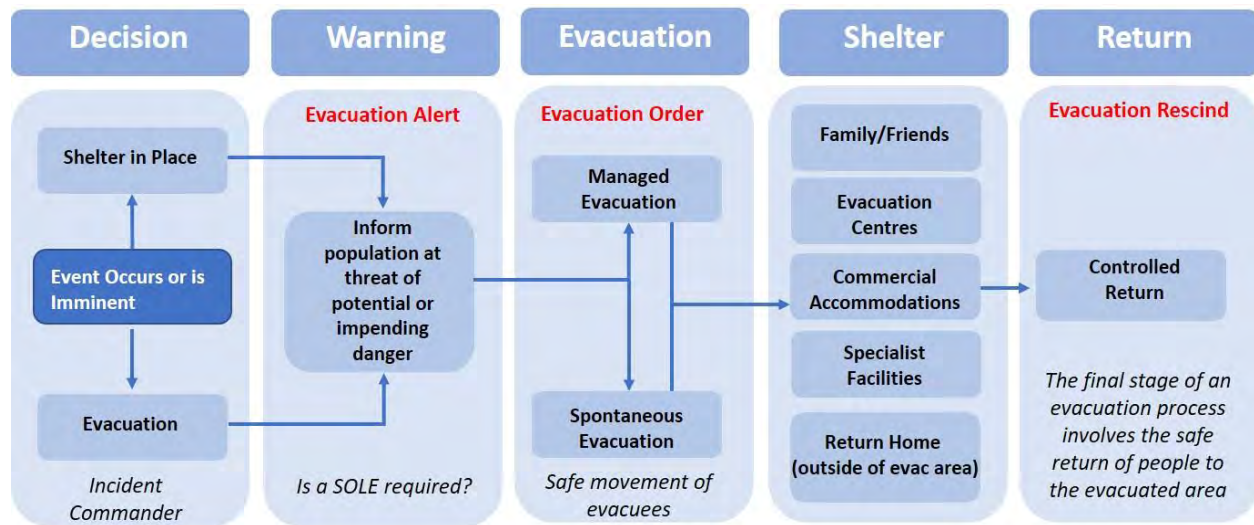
Decision

Shelter in Place

Event Occurs or is Imminent

Evacuation

Incident Commander

Warning

Evacuation Alert

Inform population at threat of potential or impending danger

Is a SOLE required?

Evacuation

Evacuation Order

Managed Evacuation

Spontaneous Evacuation

Safe movement of evacuees

Shelter

Family/Friends

Evacuation Centres

Commercial Accommodations

Specialist Facilities

Return Home (outside of evac area)

Return

Evacuation Rescind

Controlled Return

The final stage of an evacuation process involves the safe return of people to the evacuated area